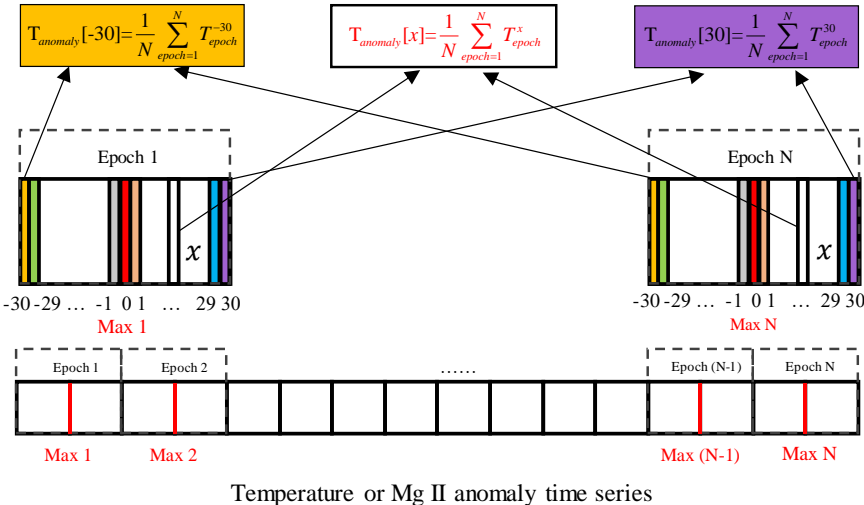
$T_{anomaly}[-30]=\frac{1}{N}\sum_{epoch=1}^{N} T_{epoch}^{-30}$

$T_{anomaly}[x]=\frac{1}{N}\sum_{epoch=1}^{N} T_{epoch}^{x}$

$T_{anomaly}[30]=\frac{1}{N}\sum_{epoch=1}^{N} T_{epoch}^{30}$

Epoch 1

$x$

-30 -29 … -1 0 1 … 29 30

Max 1

Epoch N

$x$

-30 -29 … -1 0 1 … 29 30

Max N

Epoch 1

Epoch 2

……

Epoch (N-1)

Epoch N

Max 1

Max 2

Max (N-1)

Max N

Temperature or Mg II anomaly time series